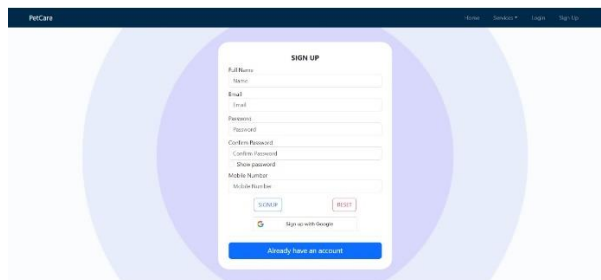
PetCare

Home Services ▾ Login Sign Up

SIGN UP

Full Name
Name

Email
Email

Password
Password

Confirm Password
Confirm Password

Show password

Mobile Number
Mobile Number

SIGNUP RESET

G Sign up with Google

Already have an account